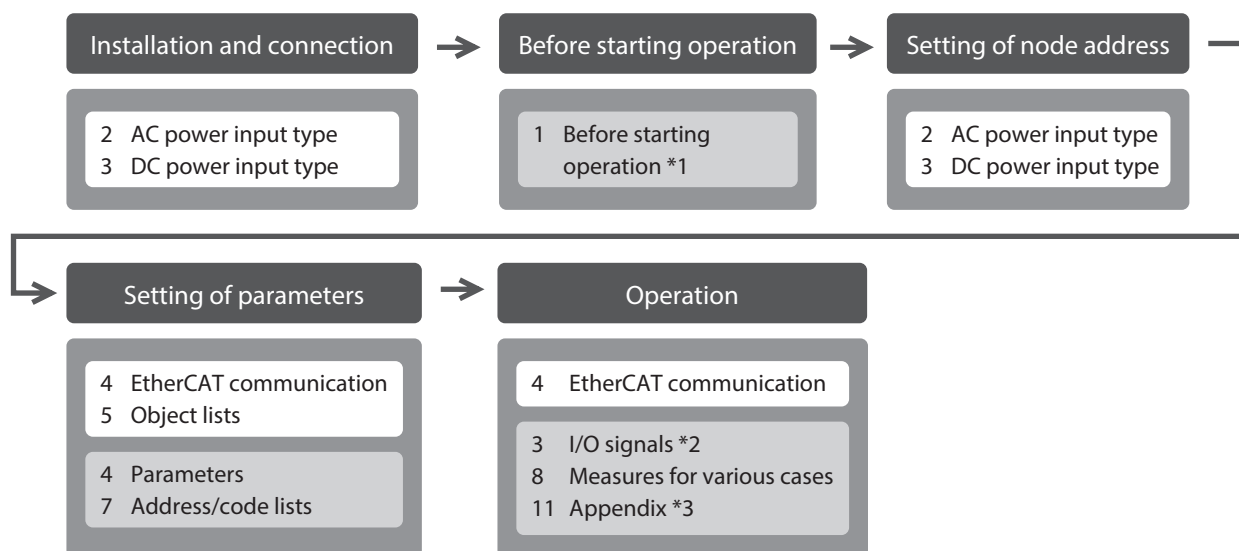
Installation and connection

2 AC power input type
3 DC power input type

Before starting operation

1 Before starting operation *1

Setting of node address

2 AC power input type
3 DC power input type

Setting of parameters

4 EtherCAT communication
5 Object lists

4 Parameters
7 Address/code lists

Operation

4 EtherCAT communication

3 I/O signals *2
8 Measures for various cases
11 Appendix *3